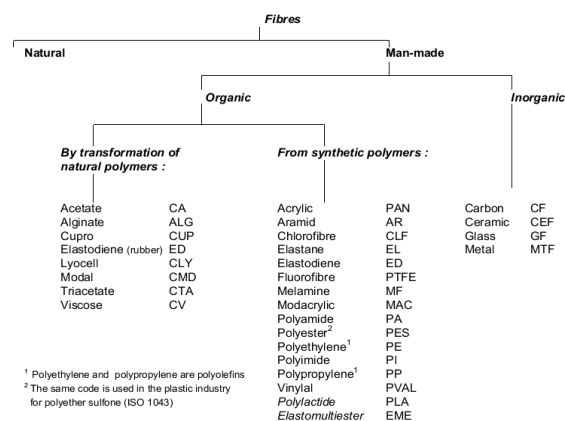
Fibres

Natural

Man-made

Organic

Inorganic

By transformation of natural polymers :

| | |
|---|---|
| Acetate | CA |
| Alginate | ALG |
| Cupro | CUP |
| Elastodiene (rubber) | ED |
| Lyocell | CLY |
| Modal | CMD |
| Triacetate | CTA |
| Viscose | CV |

From synthetic polymers :

| | |
|---|---|
| Acrylic | PAN |
| Aramid | AR |
| Chlorofibre | CLF |
| Elastane | EL |
| Elastodiene | ED |
| Fluorofibre | PTFE |
| Melamine | MF |
| Modacrylic | MAC |
| Polyamide | PA |
| Polyester$^2$ | PES |
| Polyethylene$^1$ | PE |
| Polyimide | PI |
| Polypropylene$^1$ | PP |
| Vinylal | PVAL |
| Polylactide | PLA |
| Elastomultiester | EME |

| | |
|---|---|
| Carbon | CF |
| Ceramic | CEF |
| Glass | GF |
| Metal | MTF |

$^1$ Polyethylene and polypropylene are polyolefins
$^2$ The same code is used in the plastic industry for polyether sulfone (ISO 1043)